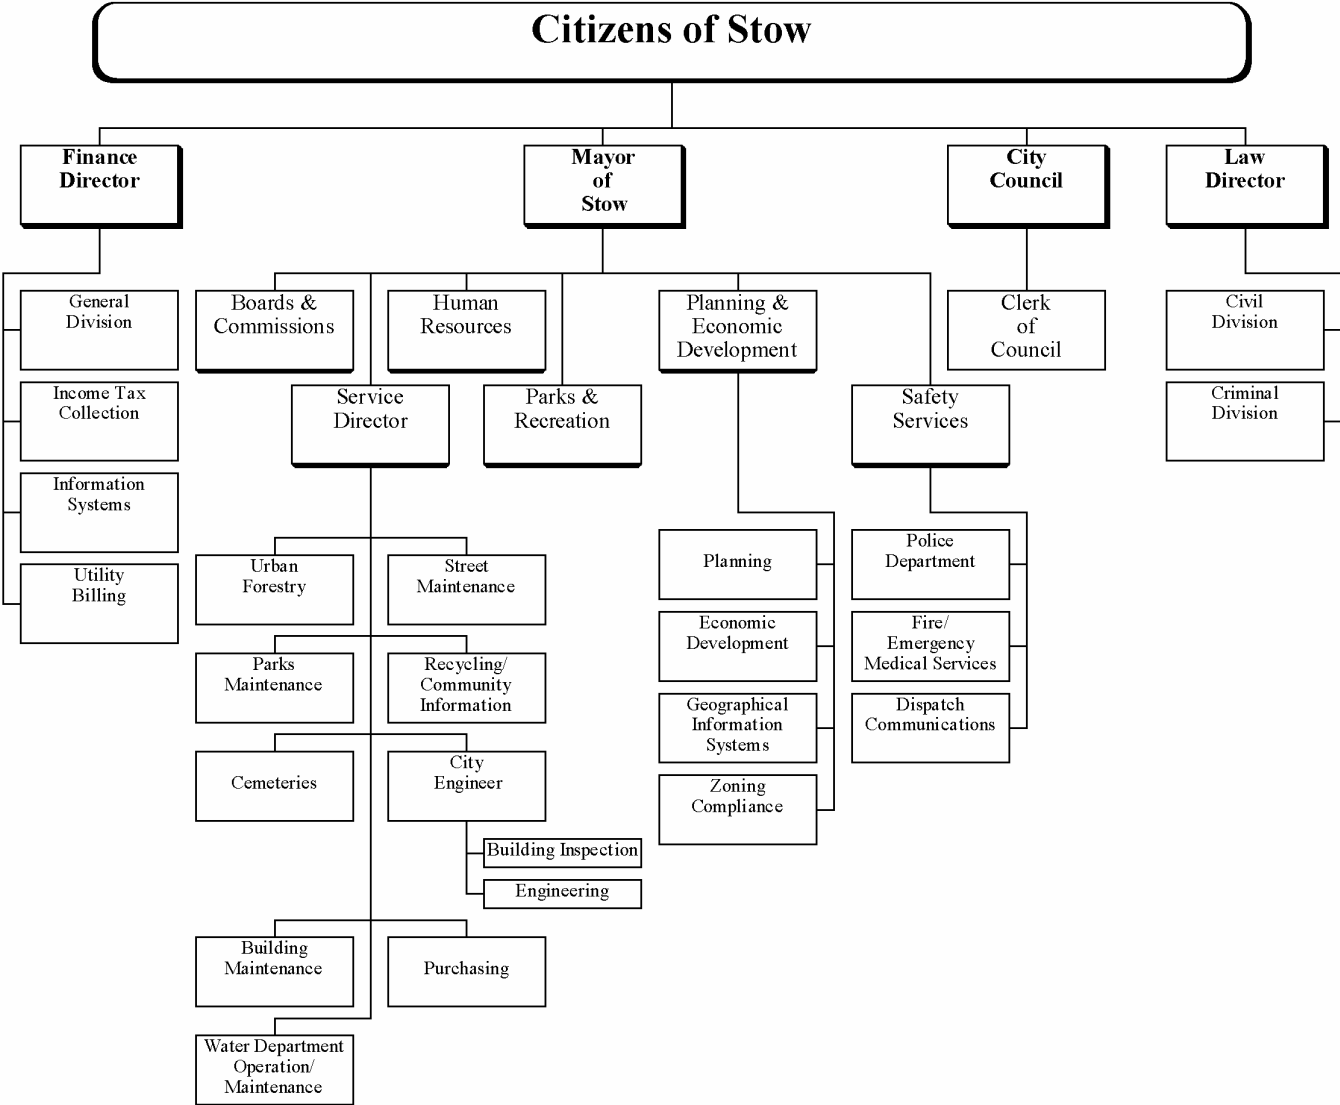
Citizens of Stow

Finance Director

Mayor of Stow

City Council

Law Director

General Division

Income Tax Collection

Information Systems

Utility Billing

Boards & Commissions

Human Resources

Planning & Economic Development

Clerk of Council

Civil Division

Criminal Division

Service Director

Parks & Recreation

Safety Services

Urban Forestry

Street Maintenance

Parks Maintenance

Recycling/ Community Information

Cemeteries

City Engineer

Building Inspection

Engineering

Building Maintenance

Purchasing

Water Department Operation/ Maintenance

Planning

Economic Development

Geographical Information Systems

Zoning Compliance

Police Department

Fire/ Emergency Medical Services

Dispatch Communications